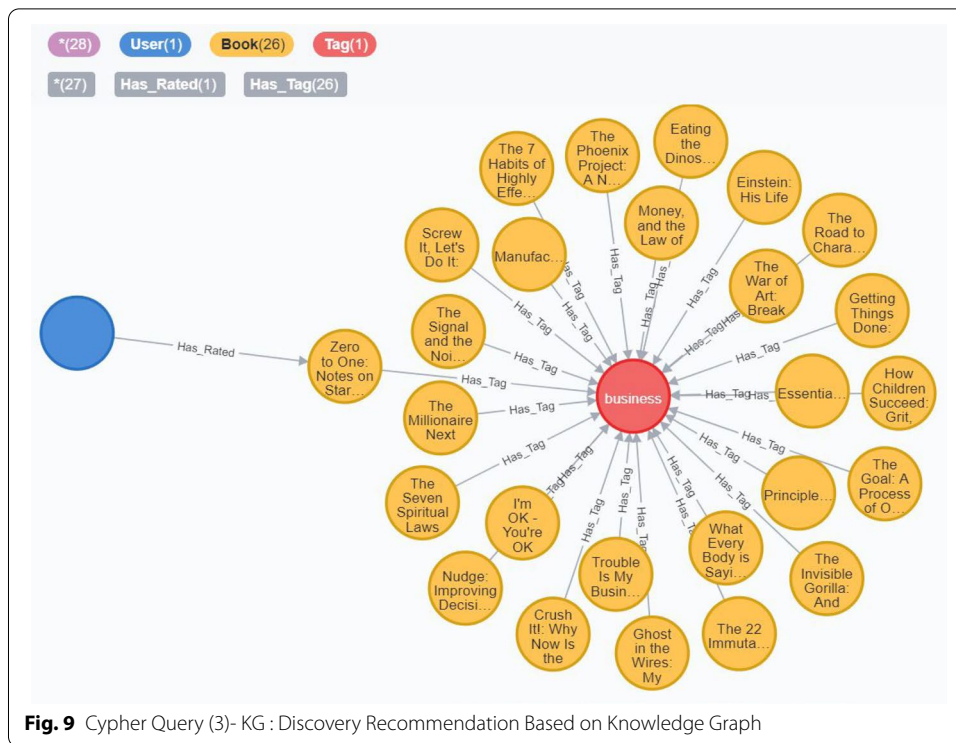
*(28) User(1) Book(26) Tag(1)

*(27) Has_Rated(1) Has_Tag(26)

Has_Rated

Zero to One: Notes on Star…

business

The 7 Habits of Highly Effe…

The Phoenix Project: A N…

Eating the Dinos…

Einstein: His Life

Money, and the Law of

Manufac…

Screw It, Let's Do It:

The Road to Chara…

The War of Art: Break

Getting Things Done:

The Signal and the Noi…

How Children Succeed: Grit,

Essentia…

The Millionaire Next

The Goal: A Process of O…

Principle…

The Seven Spiritual Laws

I'm OK - You're OK

What Every Body is Sayi…

The Invisible Gorilla: And

Nudge: Improving Decisi…

Trouble Is My Busin…

The 22 Immuta…

Crush It!: Why Now Is the

Ghost in the Wires: My

Has_Tag Has_Tag Has_Tag Has_Tag Has_Tag Has_Tag Has_Tag Has_Tag Has_Tag Has_Tag Has_Tag Has_Tag Has_Tag Has_Tag Has_Tag Has_Tag Has_Tag Has_Tag Has_Tag Has_Tag Has_Tag Has_Tag Has_Tag Has_Tag Has_Tag Has_Tag

**Fig. 9** Cypher Query (3)- KG : Discovery Recommendation Based on Knowledge Graph